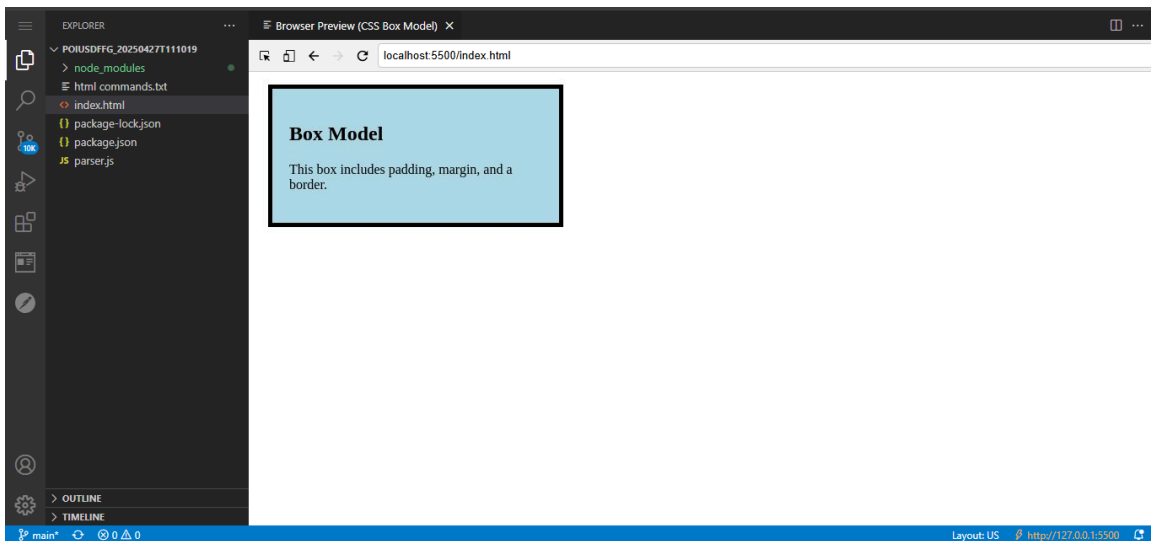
EXPLORER ···

POIUSDFFG_20250427T111019

node_modules

html commands.txt

index.html

package-lock.json

package.json

parser.js

10K

OUTLINE

TIMELINE

Browser Preview (CSS Box Model) ×

localhost:5500/index.html

Box Model

This box includes padding, margin, and a border.

main* ⊗ 0 ⚠ 0

Layout: US http://127.0.0.1:5500